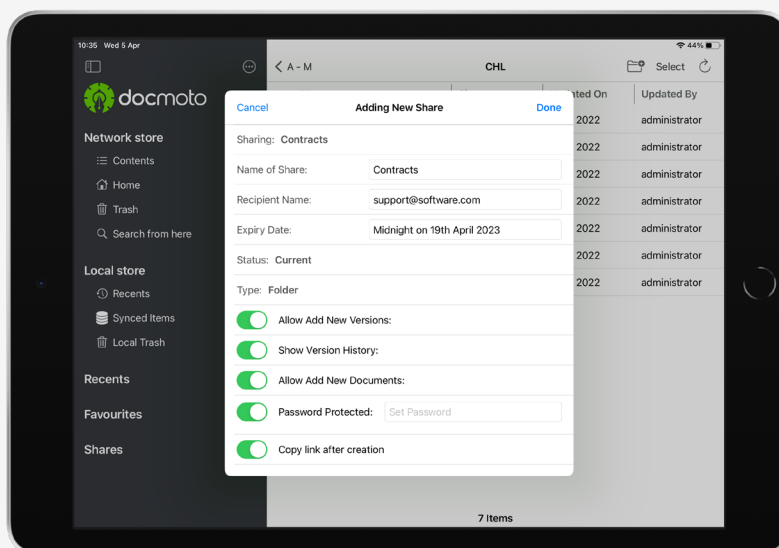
10:35 Wed 5 Apr

44%

docmoto

Network store

Contents

Home

Trash

Search from here

Local store

Recents

Synced Items

Local Trash

Recents

Favourites

Shares

< A - M

CHL

Select

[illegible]ted On

Updated By

2022 administrator

2022 administrator

2022 administrator

2022 administrator

2022 administrator

2022 administrator

2022 administrator

7 Items

Cancel

Adding New Share

Done

Sharing: Contracts

Name of Share: Contracts

Recipient Name: support@software.com

Expiry Date: Midnight on 19th April 2023

Status: Current

Type: Folder

Allow Add New Versions:

Show Version History:

Allow Add New Documents:

Password Protected: Set Password

Copy link after creation